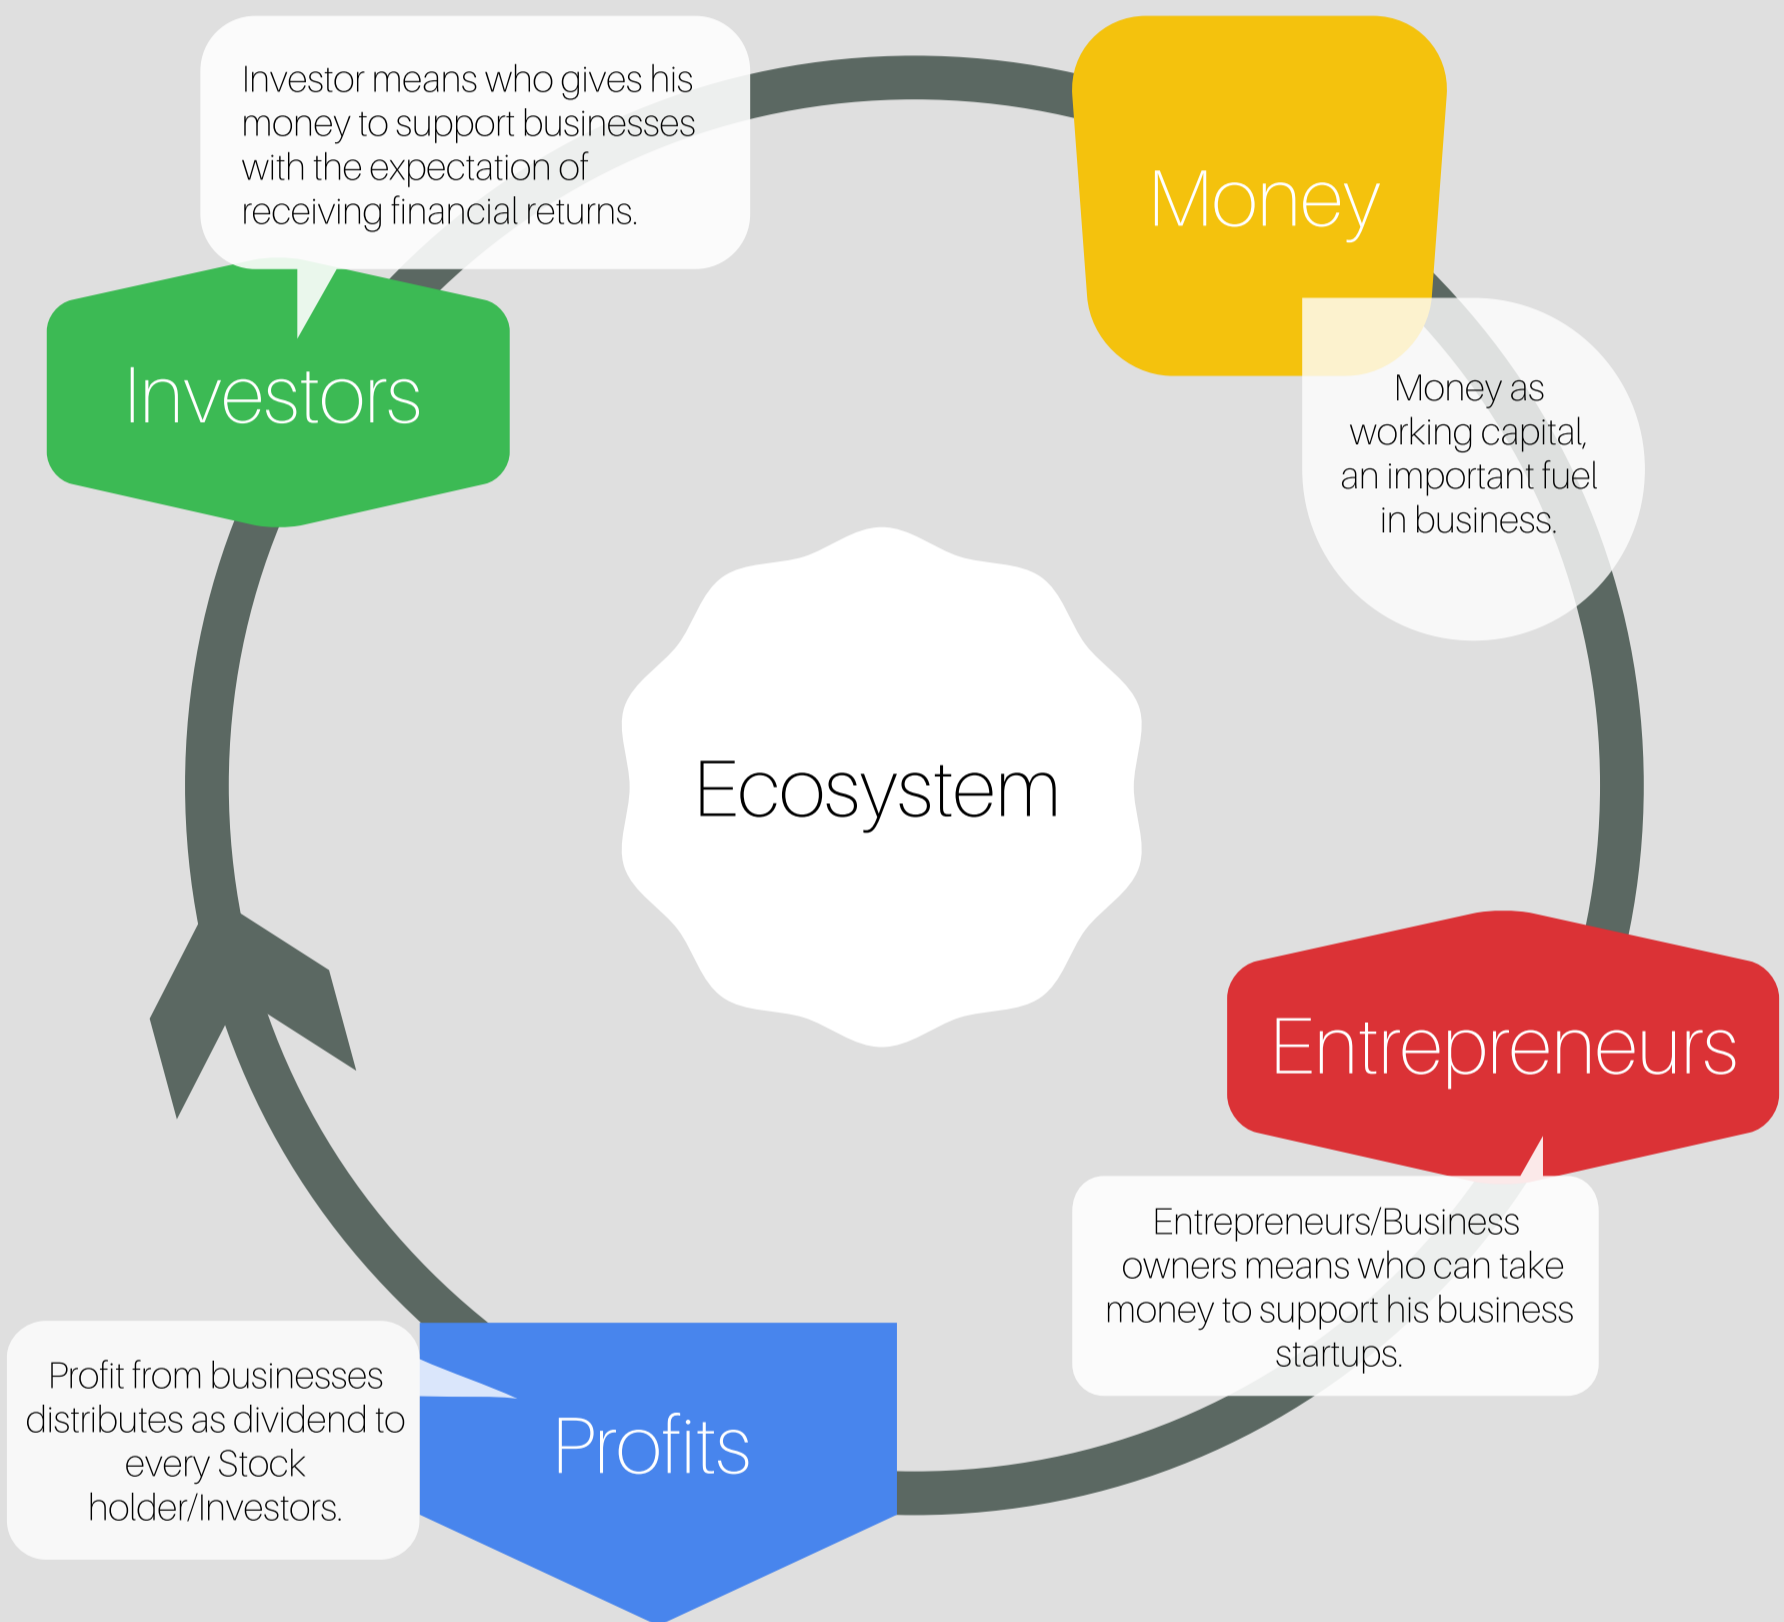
Investor means who gives his money to support businesses with the expectation of receiving financial returns.

Investors

Money

Money as working capital, an important fuel in business.

Ecosystem

Entrepreneurs

Entrepreneurs/Business owners means who can take money to support his business startups.

Profits

Profit from businesses distributes as dividend to every Stock holder/Investors.